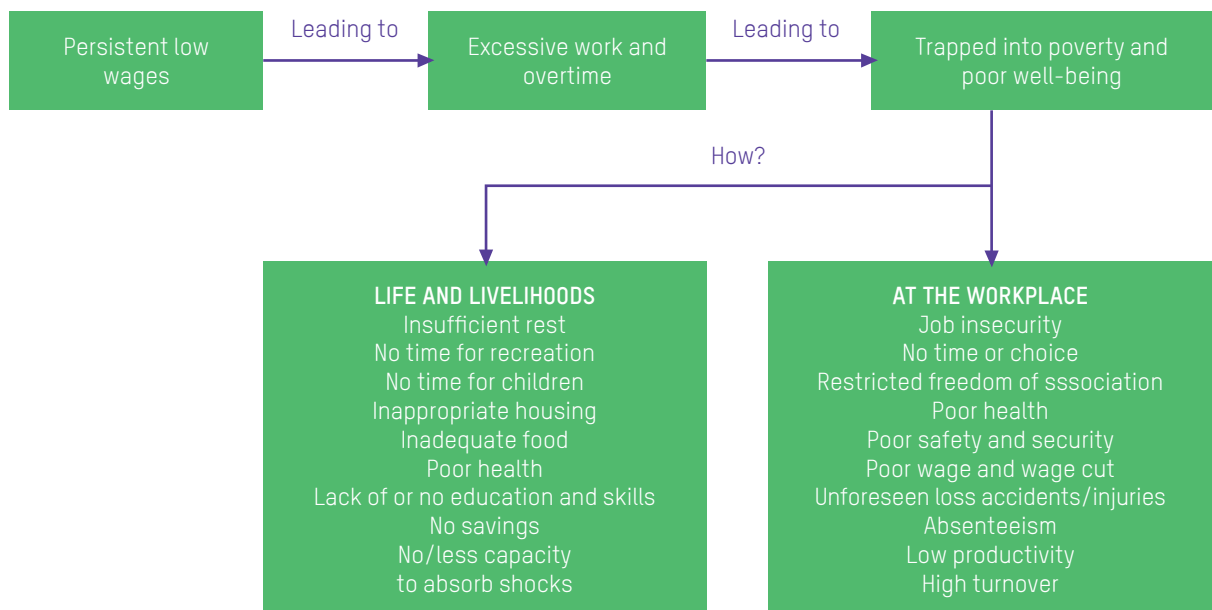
Persistent low wages

Leading to

Excessive work and overtime

Leading to

Trapped into poverty and poor well-being

How?

LIFE AND LIVELIHOODS
Insufficient rest
No time for recreation
No time for children
Inappropriate housing
Inadequate food
Poor health
Lack of or no education and skills
No savings
No/less capacity to absorb shocks

AT THE WORKPLACE
Job insecurity
No time or choice
Restricted freedom of sssociation
Poor health
Poor safety and security
Poor wage and wage cut
Unforeseen loss accidents/injuries
Absenteeism
Low productivity
High turnover